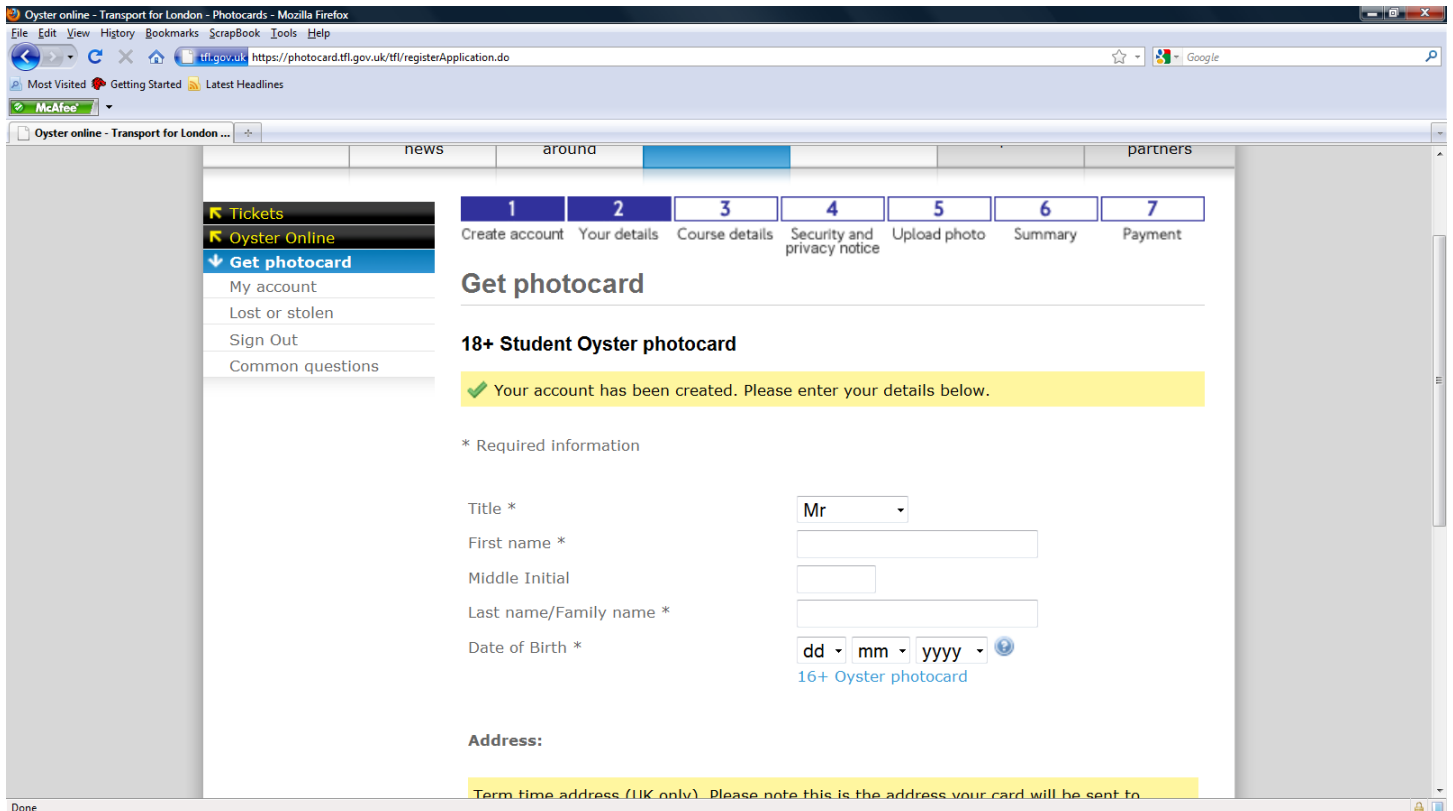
Oyster online - Transport for London - Photocards - Mozilla Firefox

File Edit View History Bookmarks ScrapBook Tools Help

tfl.gov.uk https://photocard.tfl.gov.uk/tfl/registerApplication.do

Google

Most Visited Getting Started Latest Headlines

McAfee

Oyster online - Transport for London ...

news around partners

Tickets
Oyster Online
Get photocard
My account
Lost or stolen
Sign Out
Common questions

| 1 | 2 | 3 | 4 | 5 | 6 | 7 |
|---|---|---|---|---|---|---|
| Create account | Your details | Course details | Security and privacy notice | Upload photo | Summary | Payment |

Get photocard

18+ Student Oyster photocard

Your account has been created. Please enter your details below.

* Required information

Title * Mr
First name *
Middle Initial
Last name/Family name *
Date of Birth * dd mm yyyy
16+ Oyster photocard

Address:

Term time address (UK only). Please note this is the address your card will be sent to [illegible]

Done